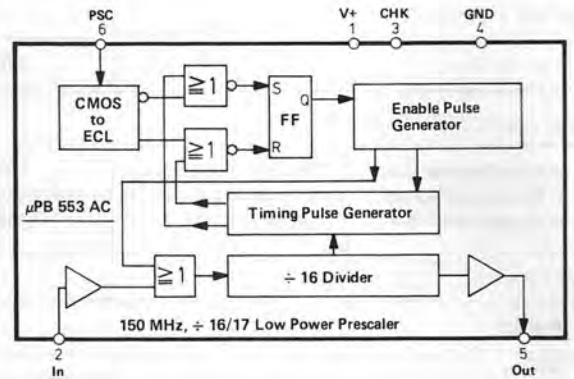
PSC
6

V+
1

CHK
3

GND
4

CMOS to ECL

$\geqq 1$

$\geqq 1$

S
Q
FF
R

Enable Pulse Generator

$\mu$PB 553 AC

Timing Pulse Generator

$\geqq 1$

$\div$ 16 Divider

150 MHz, $\div$ 16/17 Low Power Prescaler

2
In

5
Out